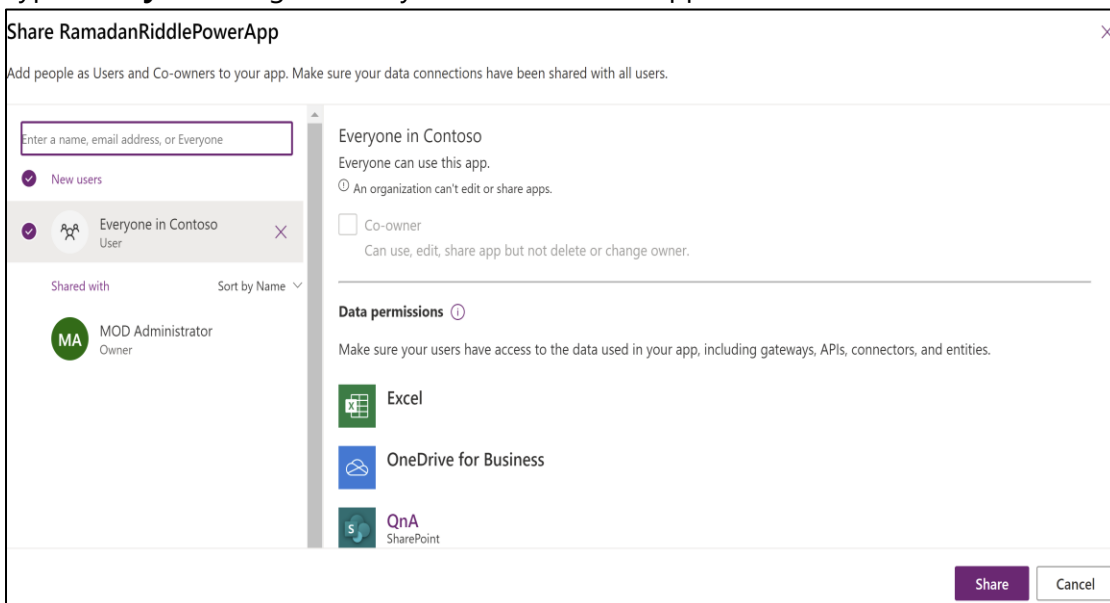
Share RamadanRiddlePowerApp

Add people as Users and Co-owners to your app. Make sure your data connections have been shared with all users.

Enter a name, email address, or Everyone

New users

Everyone in Contoso
User

Shared with

Sort by Name

MA
MOD Administrator
Owner

Everyone in Contoso

Everyone can use this app.

An organization can't edit or share apps.

Co-owner

Can use, edit, share app but not delete or change owner.

Data permissions

Make sure your users have access to the data used in your app, including gateways, APIs, connectors, and entities.

Excel

OneDrive for Business

QnA
SharePoint

Share

Cancel